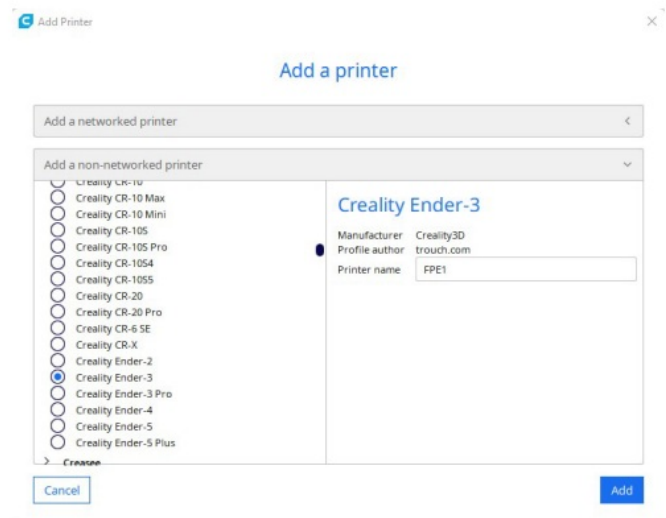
Add Printer

Add a printer

Add a networked printer

Add a non-networked printer

Creality CR-10
Creality CR-10 Max
Creality CR-10 Mini
Creality CR-10S
Creality CR-10S Pro
Creality CR-10S4
Creality CR-10S5
Creality CR-20
Creality CR-20 Pro
Creality CR-6 SE
Creality CR-X
Creality Ender-2
Creality Ender-3
Creality Ender-3 Pro
Creality Ender-4
Creality Ender-5
Creality Ender-5 Plus
Creasee

Creality Ender-3

Manufacturer Creality3D
Profile author trouch.com
Printer name FPE1

Cancel

Add